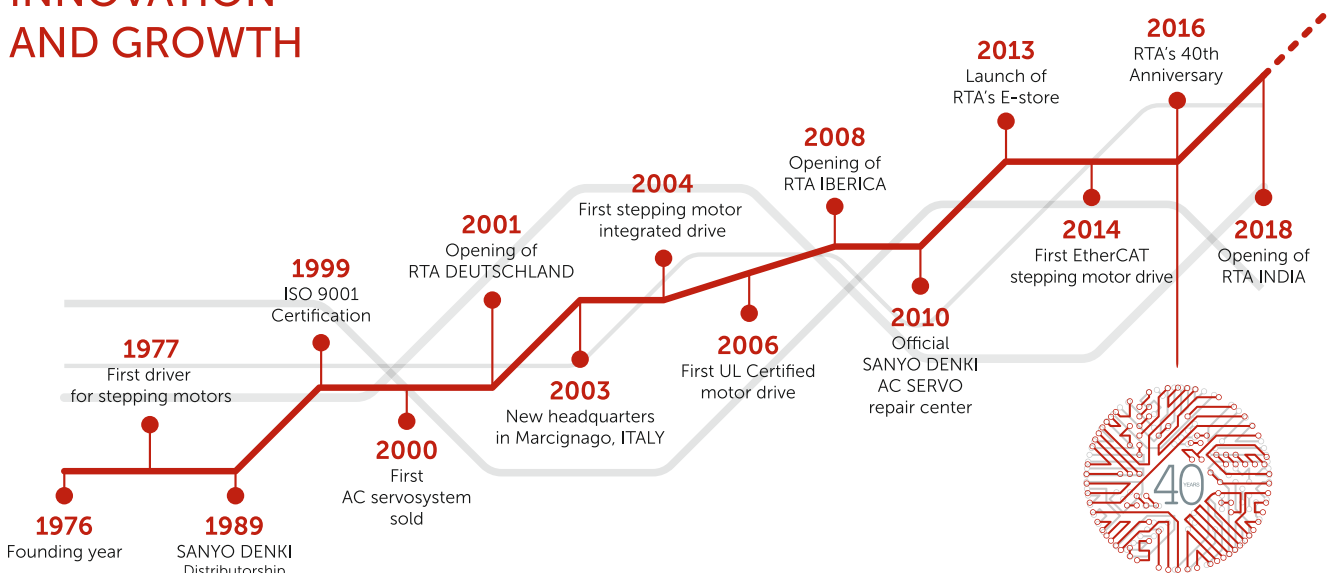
INNOVATION
AND GROWTH

2016
RTA's 40th
Anniversary

2013
Launch of
RTA's E-store

2008
Opening of
RTA IBERICA

2004
First stepping motor
integrated drive

2001
Opening of
RTA DEUTSCHLAND

1999
ISO 9001
Certification

1977
First driver
for stepping motors

2014
First EtherCAT
stepping motor drive

2018
Opening of
RTA INDIA

2010
Official
SANYO DENKI
AC SERVO
repair center

2006
First UL Certified
motor drive

2003
New headquarters
in Marcignago, ITALY

2000
First
AC servosystem
sold

1976
Founding year

1989
SANYO DENKI
Distributorship

40
YEARS